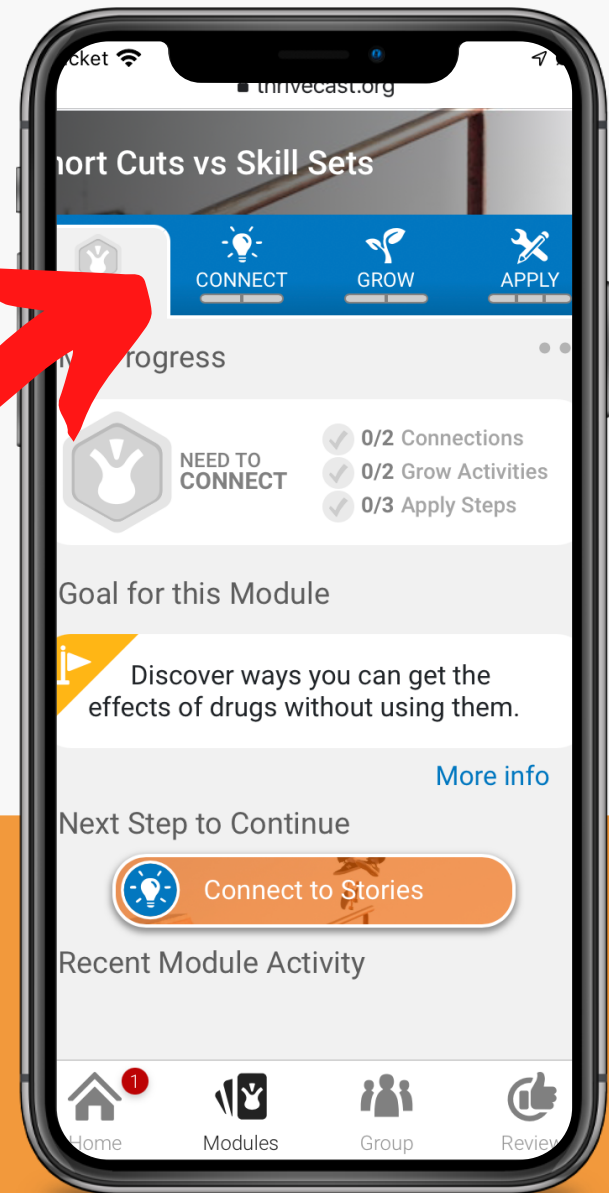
cket

thrivecast.org

hort Cuts vs Skill Sets

CONNECT

GROW

APPLY

rogress

NEED TO CONNECT

0/2 Connections

0/2 Grow Activities

0/3 Apply Steps

Goal for this Module

Discover ways you can get the effects of drugs without using them.

More info

Next Step to Continue

Connect to Stories

Recent Module Activity

1

Home

Modules

Group

Review